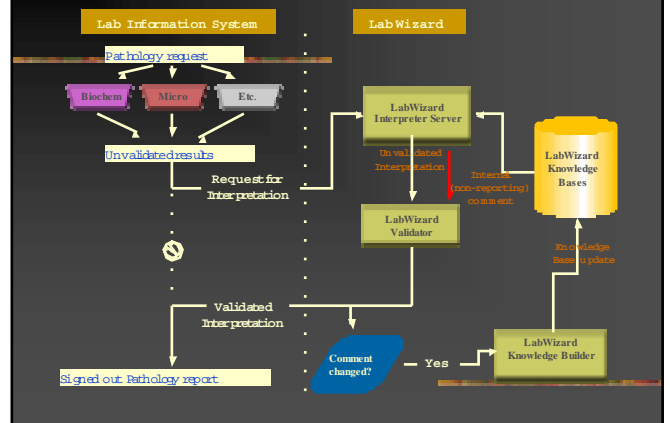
Lab Information System

LabWizard

Pathology request

Biochem

Micro

Etc.

Unvalidated results

Request for Interpretation

LabWizard Interpreter Server

Unvalidated Interpretation

Internal (non-reporting) comment

LabWizard Knowledge Bases

LabWizard Validator

Knowledge Base update

Validated Interpretation

Comment changed?

Yes

LabWizard Knowledge Builder

Signed out Pathology report